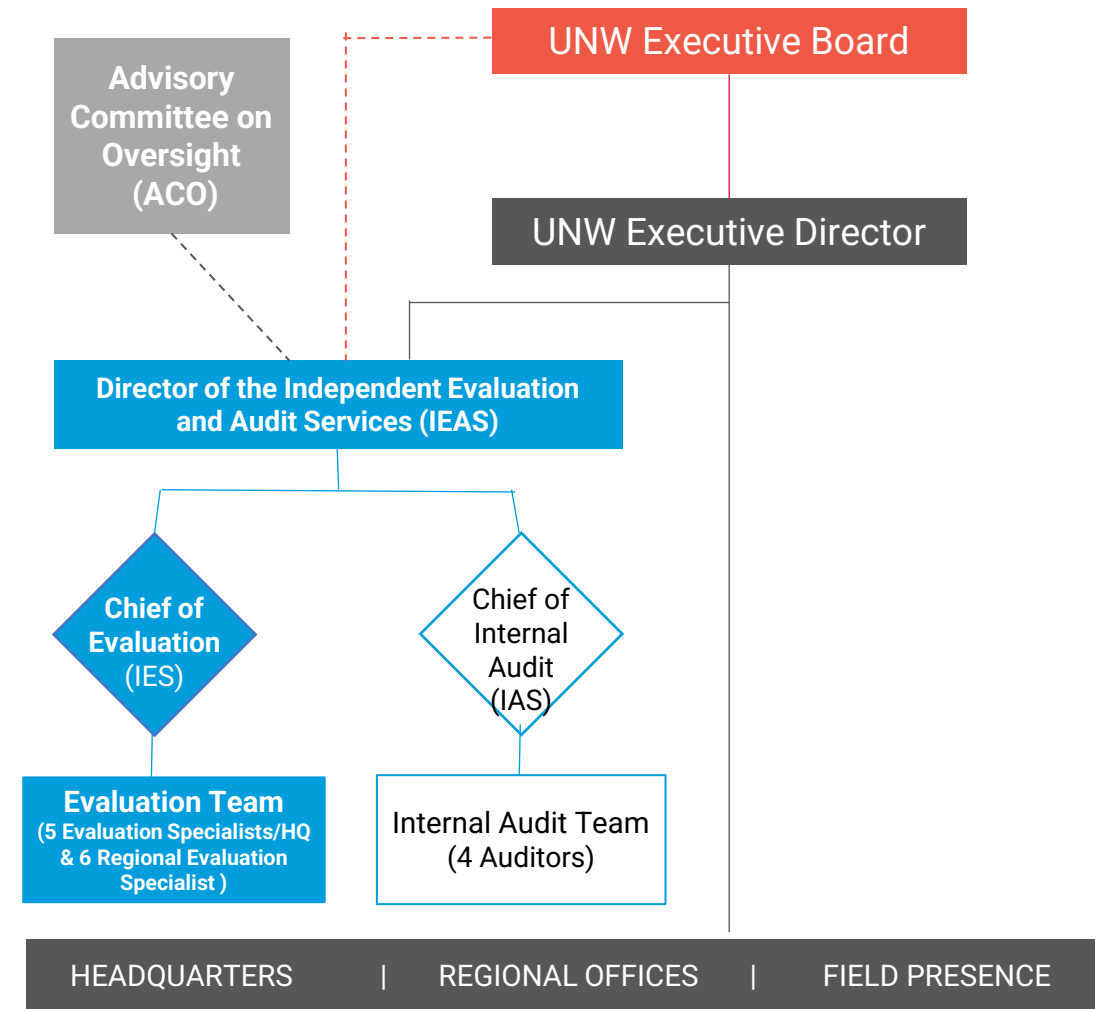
UNW Executive Board

Advisory Committee on Oversight (ACO)

UNW Executive Director

Director of the Independent Evaluation and Audit Services (IEAS)

Chief of Evaluation (IES)

Chief of Internal Audit (IAS)

Evaluation Team (5 Evaluation Specialists/HQ & 6 Regional Evaluation Specialist )

Internal Audit Team (4 Auditors)

HEADQUARTERS | REGIONAL OFFICES | FIELD PRESENCE